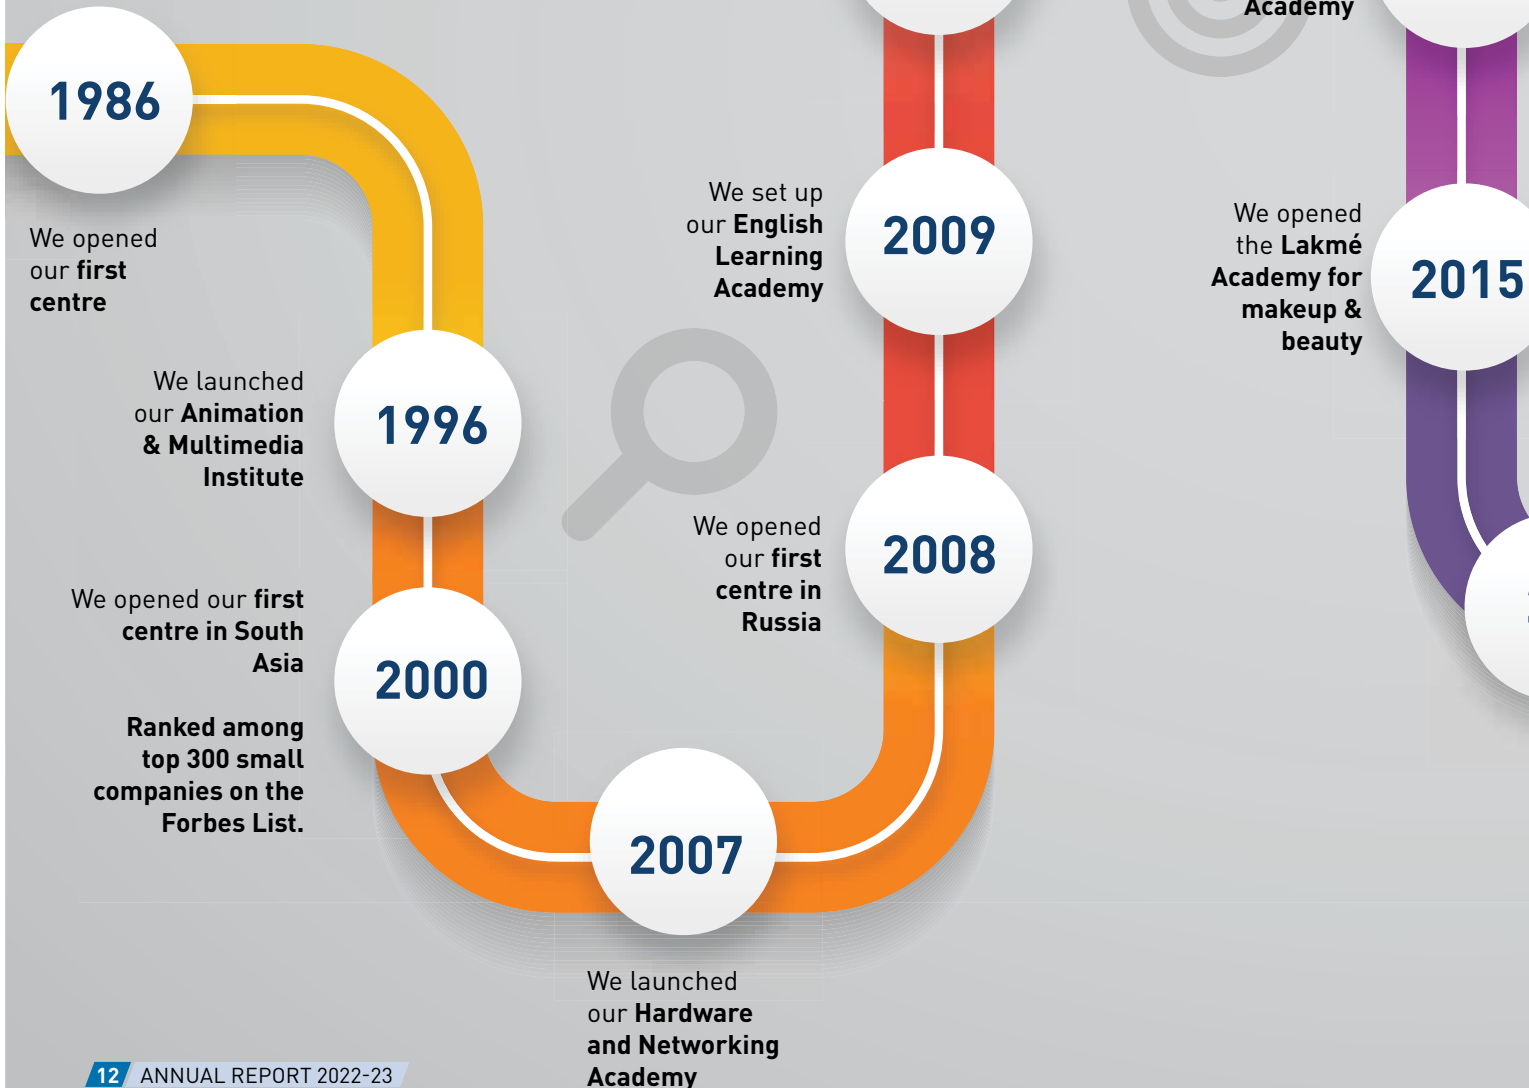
Academy

1986

We opened our first centre

1996

We launched our Animation & Multimedia Institute

2000

We opened our first centre in South Asia

Ranked among top 300 small companies on the Forbes List.

2007

We launched our Hardware and Networking Academy

2008

We opened our first centre in Russia

2009

We set up our English Learning Academy

2015

We opened the Lakmé Academy for makeup & beauty

12 ANNUAL REPORT 2022-23